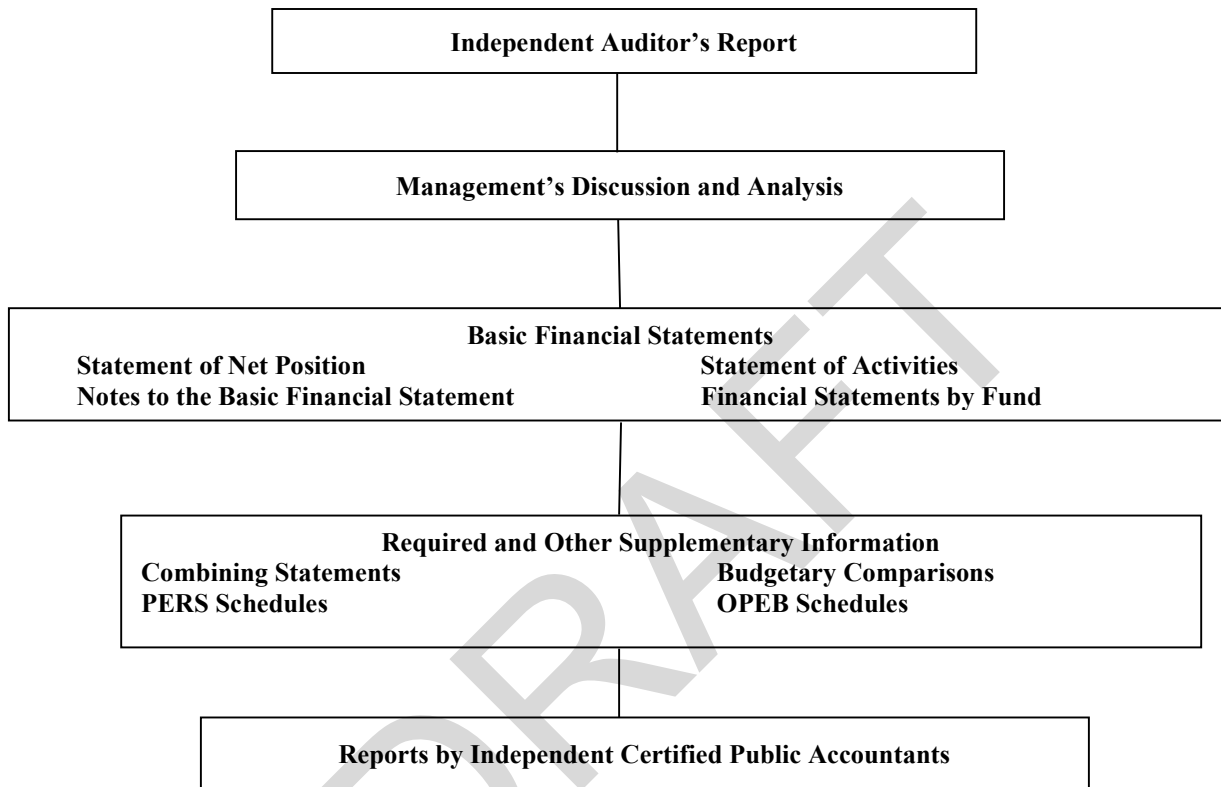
Independent Auditor's Report

Management's Discussion and Analysis

Basic Financial Statements
Statement of Net Position
Statement of Activities
Notes to the Basic Financial Statement
Financial Statements by Fund

Required and Other Supplementary Information
Combining Statements
Budgetary Comparisons
PERS Schedules
OPEB Schedules

Reports by Independent Certified Public Accountants

DRAFT